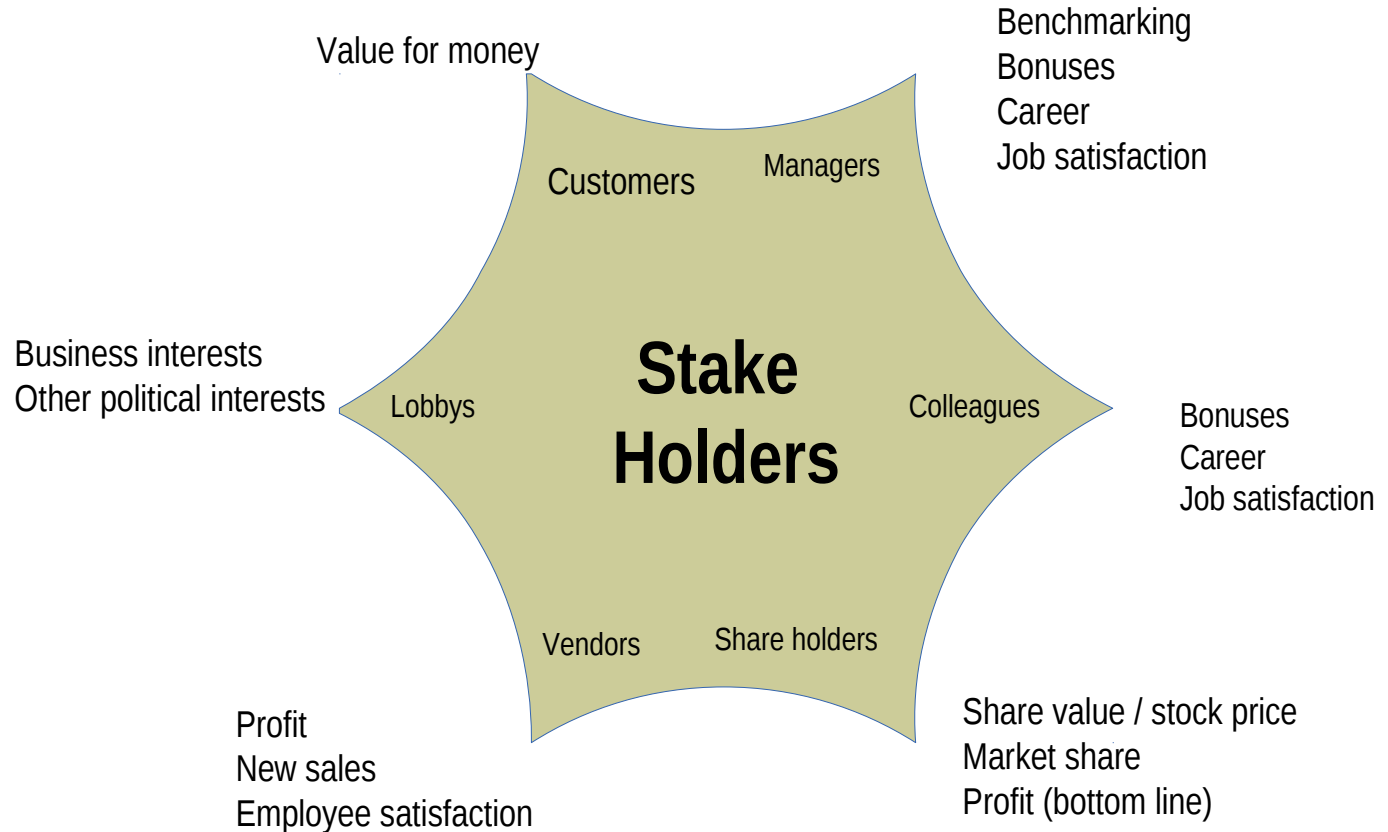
Value for money

Benchmarking
Bonuses
Career
Job satisfaction

Customers

Managers

Business interests
Other political interests

Lobbys

Stake Holders

Colleagues

Bonuses
Career
Job satisfaction

Vendors

Share holders

Profit
New sales
Employee satisfaction

Share value / stock price
Market share
Profit (bottom line)